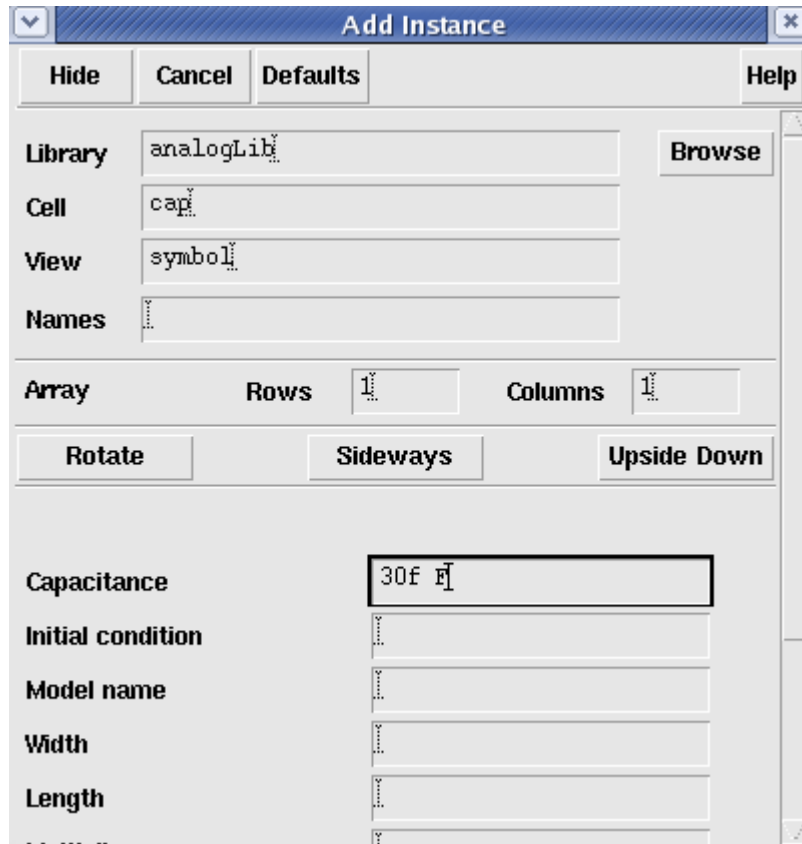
Add Instance

Hide Cancel Defaults Help

Library analogLib Browse

Cell cap

View symbol

Names

Array Rows 1 Columns 1

Rotate Sideways Upside Down

Capacitance 30f F

Initial condition

Model name

Width

Length

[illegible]